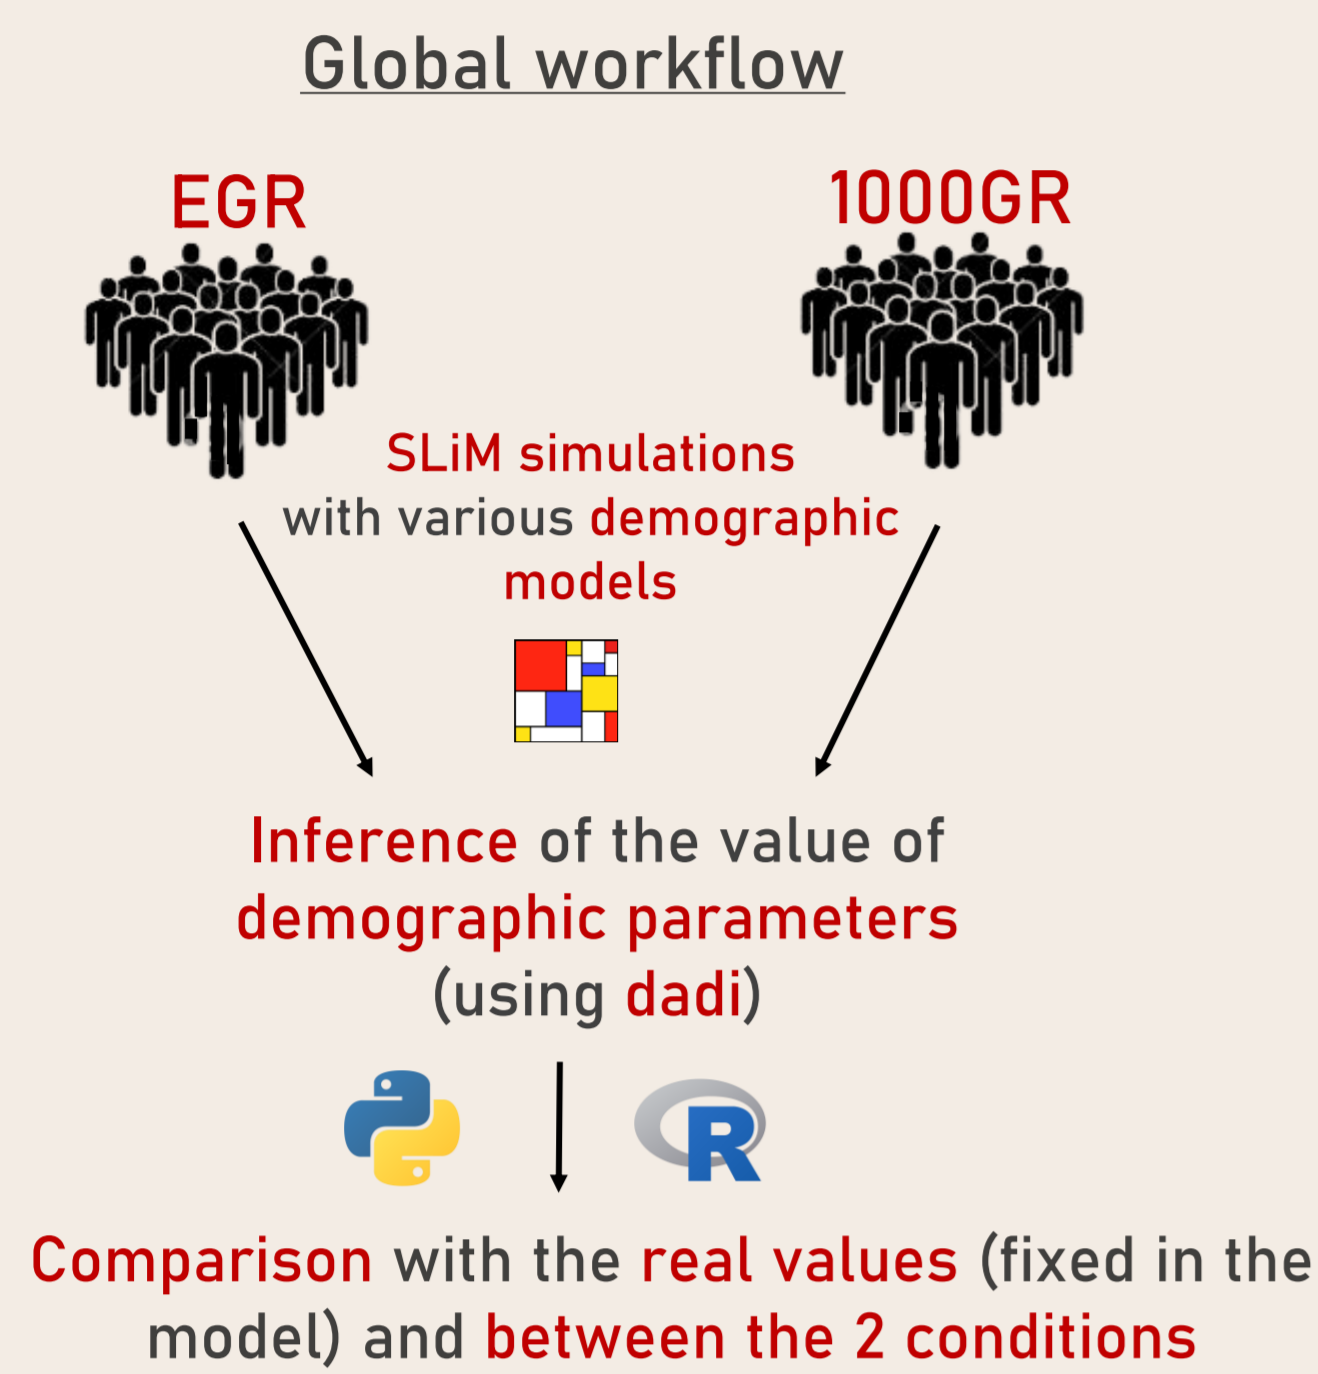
Global workflow

EGR

1000GR

SLiM simulations with various demographic models

Inference of the value of demographic parameters (using dadi)

R

Comparison with the real values (fixed in the model) and between the 2 conditions